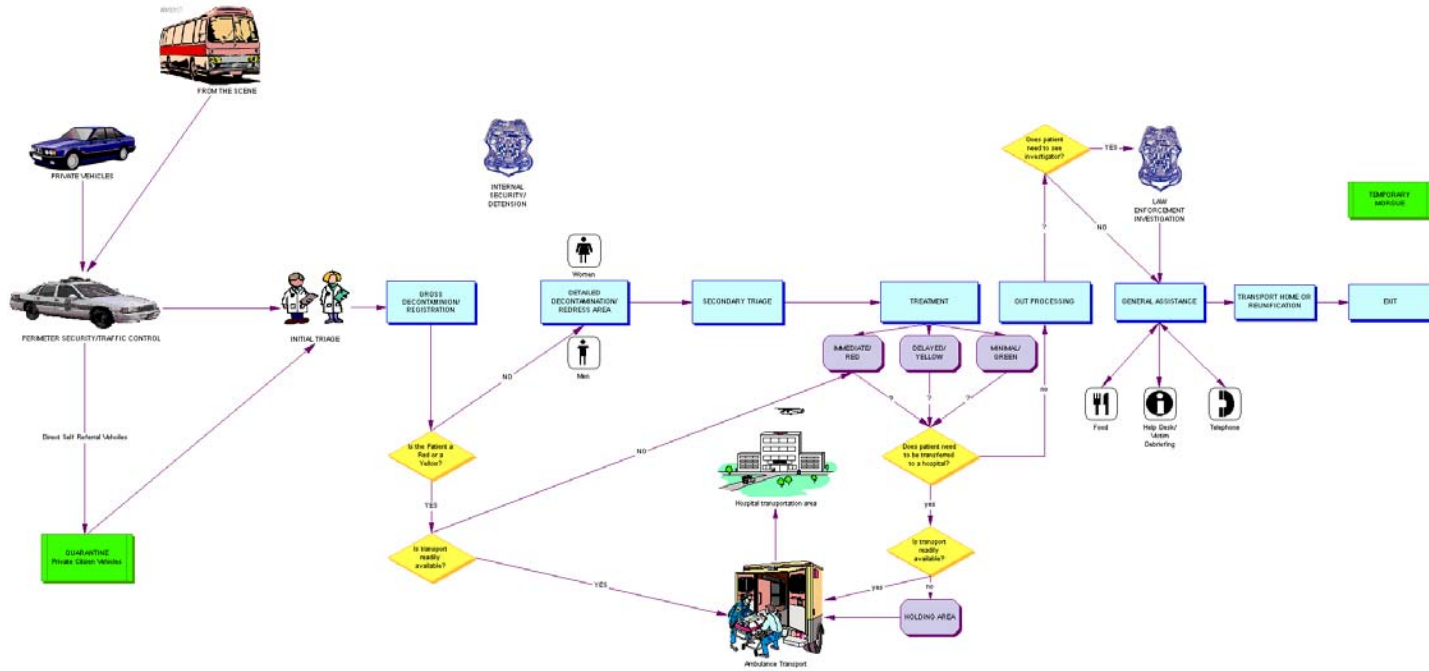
FROM THE SCENE

PRIVATE VEHICLES

INTERNAL SECURITY/ DETENSION

Does patient need to see investigator?

YES

LAW ENFORCEMENT INVESTIGATION

TEMPORARY MORGUE

NO

?

Women

PERIMETER SECURITY/TRAFFIC CONTROL

INITIAL TRIAGE

GROSS DECONTAMINATION/ REGISTRATION

DETAILED DECONTAMINATION/ REDRESS AREA

SECONDARY TRIAGE

TREATMENT

OUT PROCESSING

GENERAL ASSISTANCE

TRANSPORT HOME OR REUNIFICATION

EXIT

Men

NO

IMMEDIATE/ RED

DELAYED/ YELLOW

MINIMAL/ GREEN

no

?

?

?

Food

Help Desk/ Victim Debriefing

Telephone

Direct Self Referral Vehicles

Is the Patient a Red or a Yellow?

NO

Hospital transportation area

Does patient need to be transferred to a hospital?

YES

yes

QUARANTINE Private Citizen Vehicles

Is transport readily available?

YES

Is transport readily available?

yes

no

HOLDING AREA

Ambulance Transport